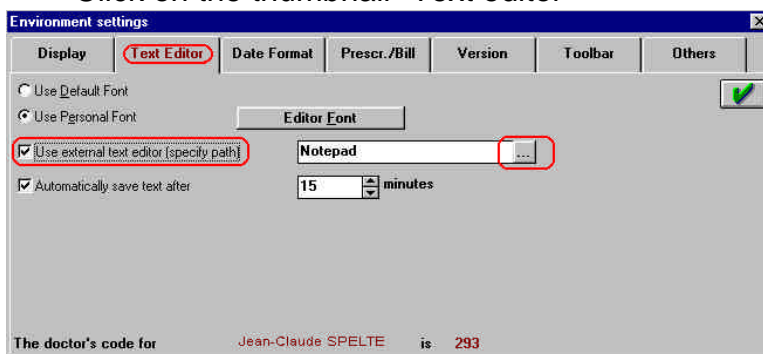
Click on the thumbnail "Text editor"

Environment settings

Display | Text Editor | Date Format | Prescr./Bill | Version | Toolbar | Others

Use Default Font

Use Personal Font

Editor Font

Use external text editor (specify path)

Notepad

...

Automatically save text after

15

minutes

The doctor's code for Jean-Claude SPELTE is 293